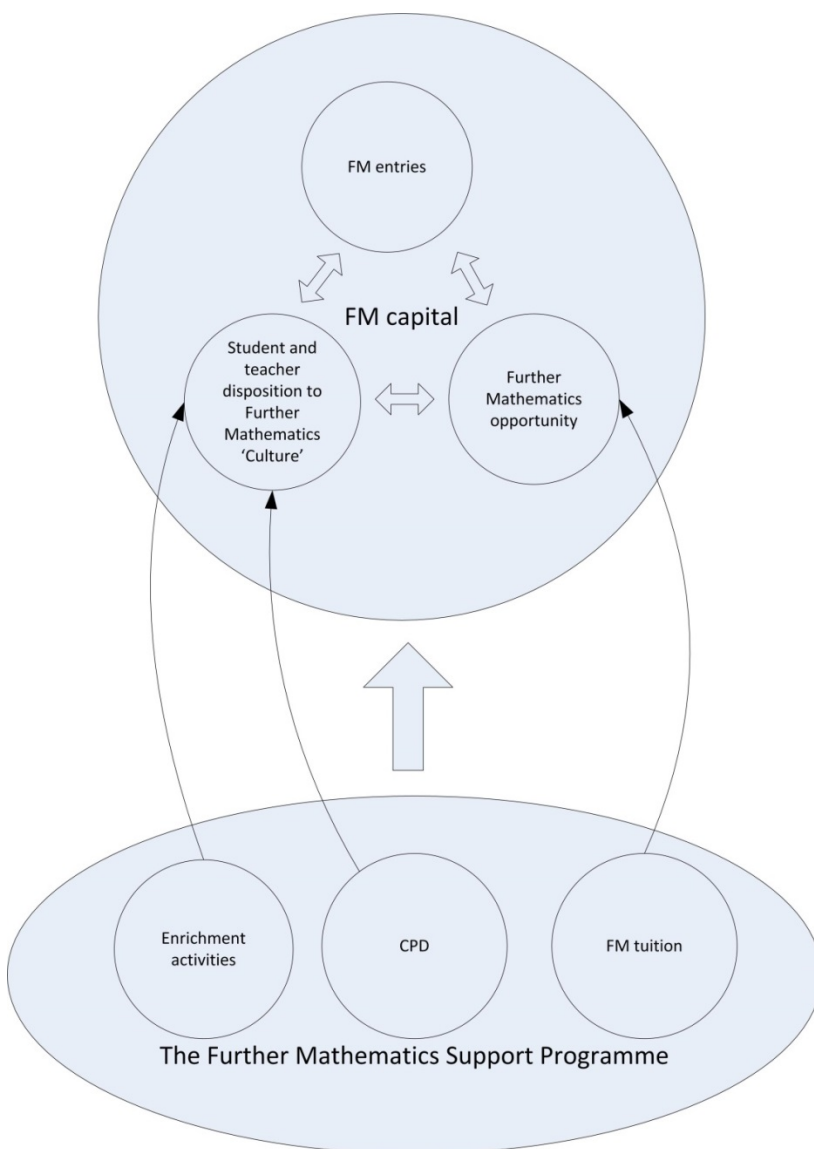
FM entries

FM capital

Student and teacher disposition to Further Mathematics 'Culture'

Further Mathematics opportunity

Enrichment activities

CPD

FM tuition

The Further Mathematics Support Programme